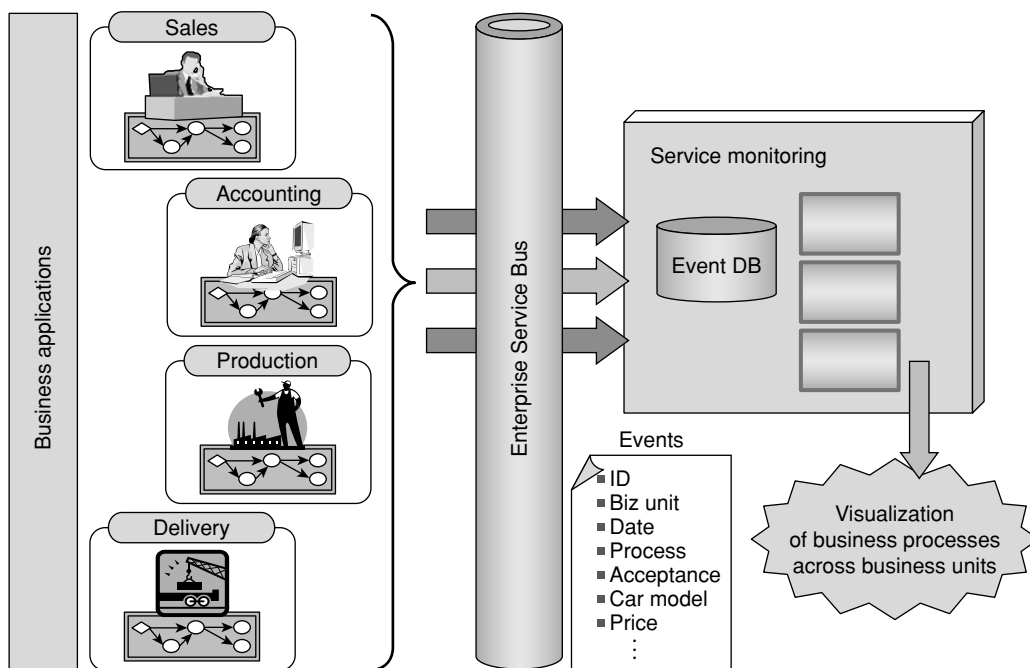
Business applications

Sales

Accounting

Production

Delivery

Enterprise Service Bus

Service monitoring

Event DB

Events
ID
Biz unit
Date
Process
Acceptance
Car model
Price
⋮

Visualization of business processes across business units